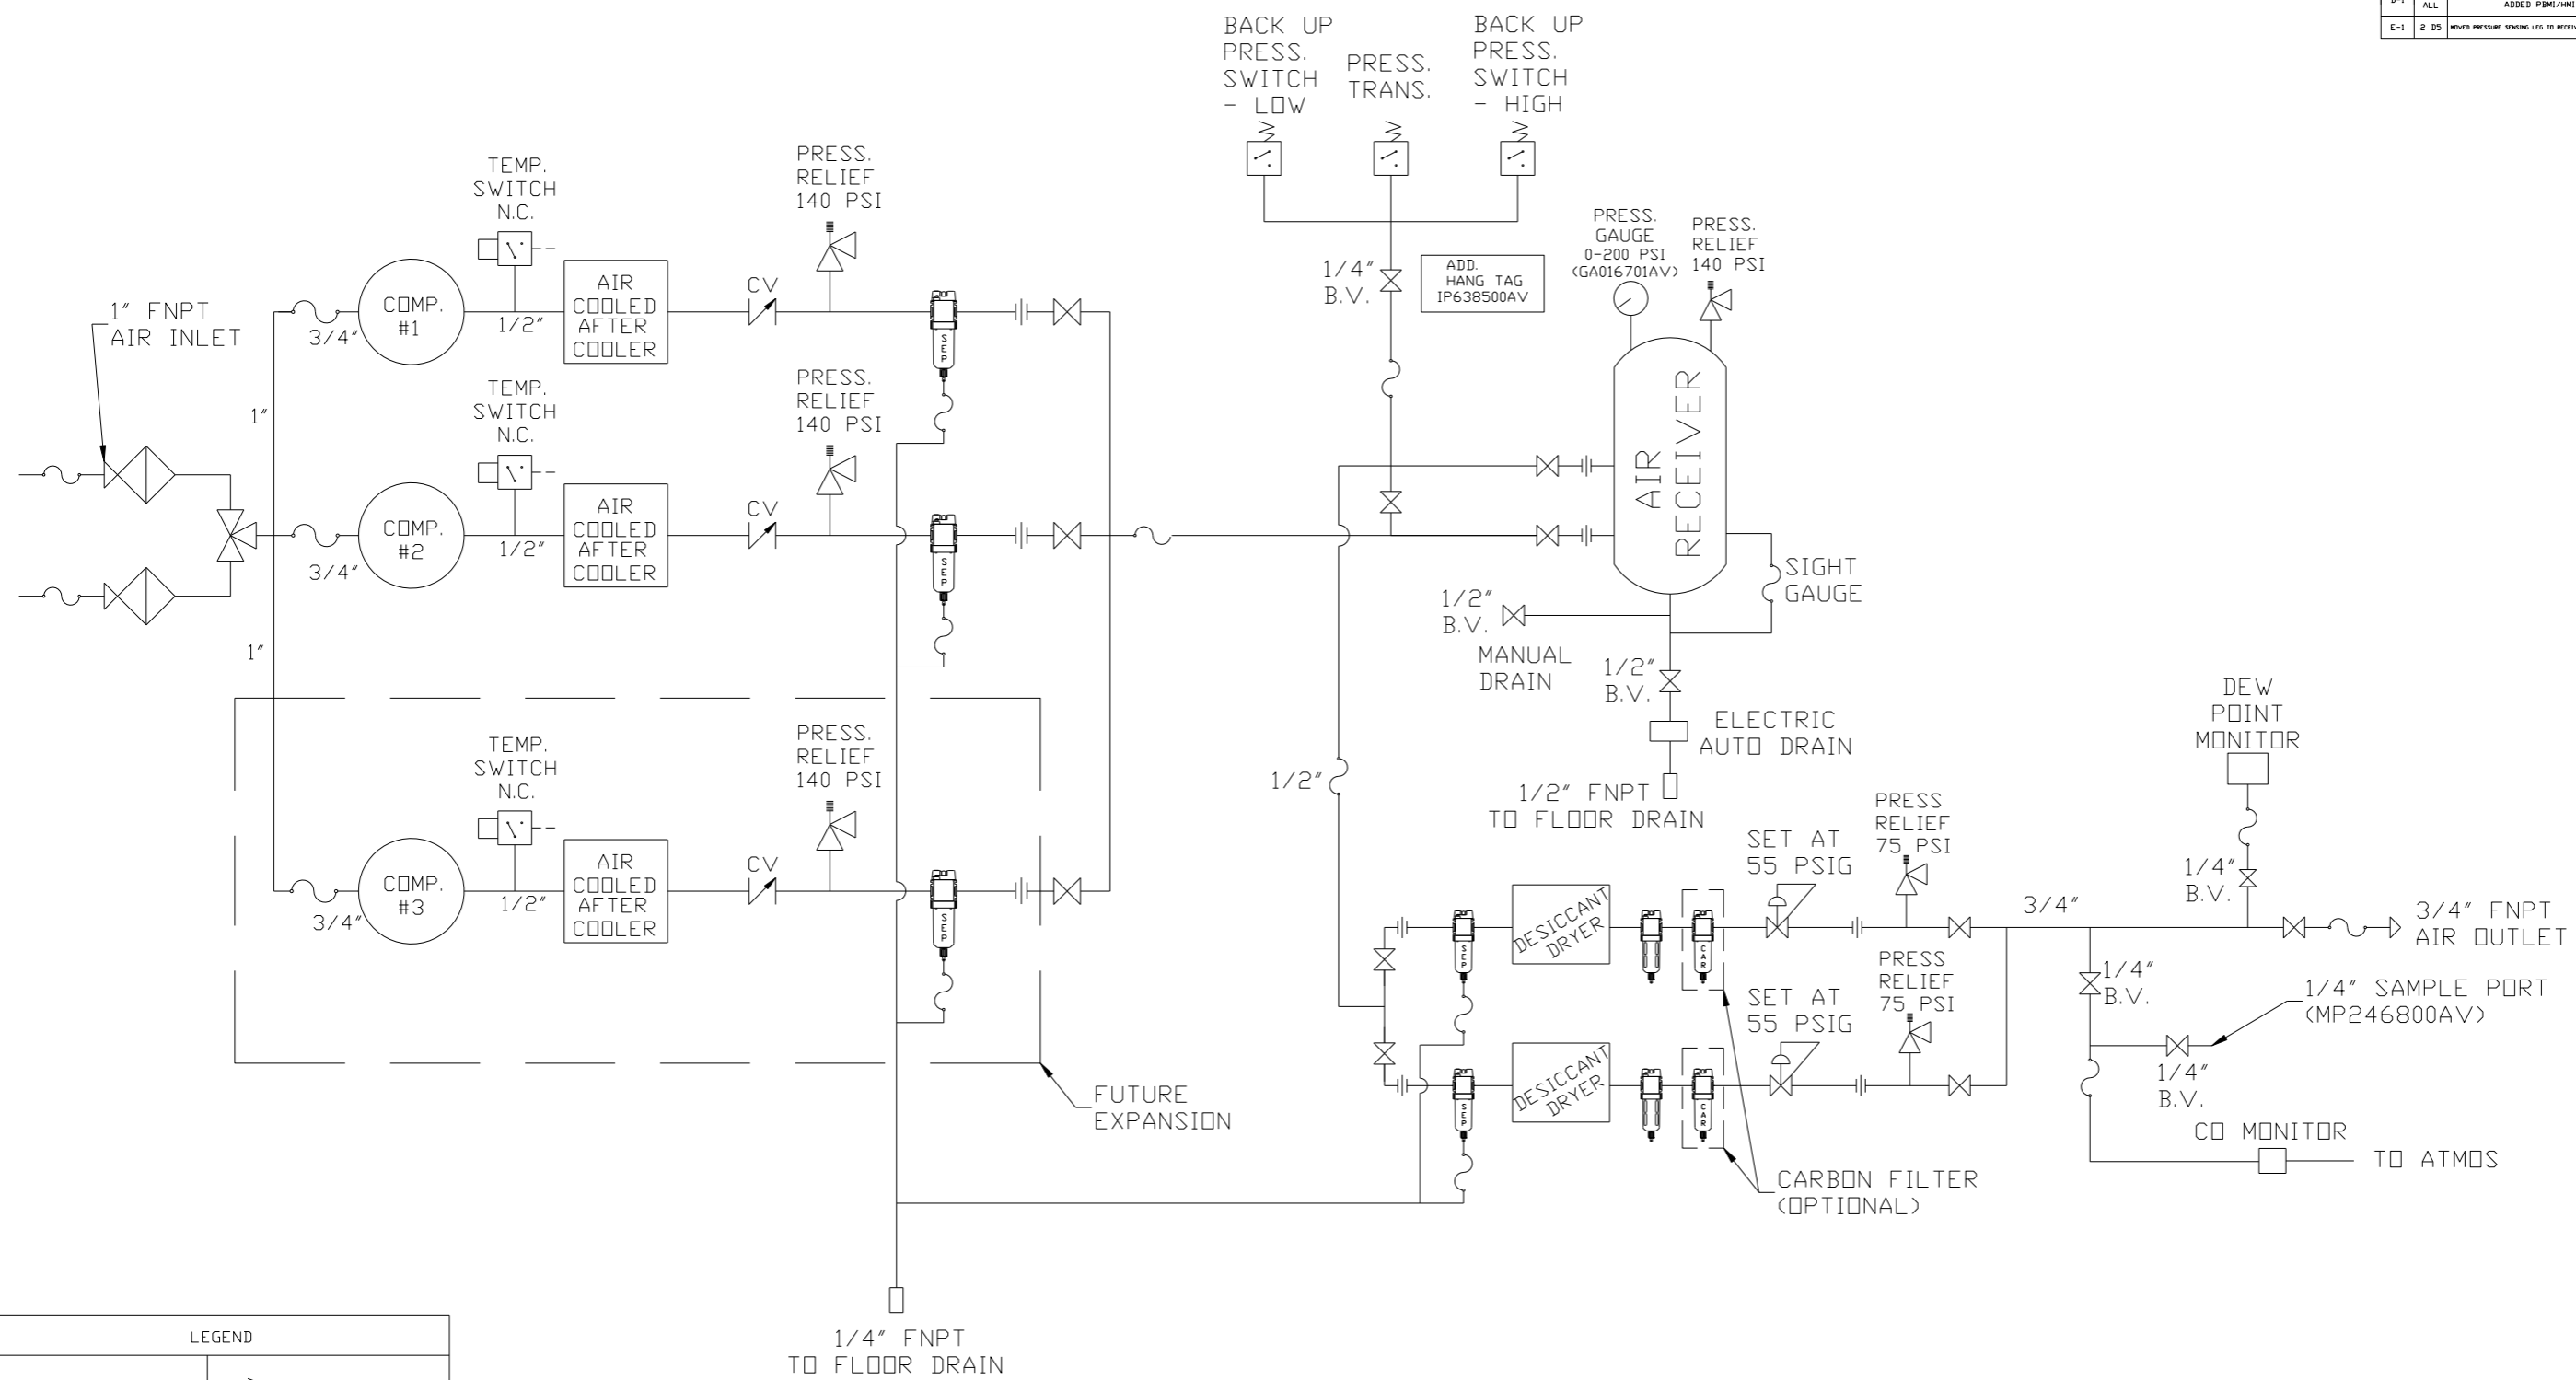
| D-1 | ALL | ADDED PBMI/HMI |
|---|---|---|
| E-1 | 2 D5 | MOVED PRESSURE SENSING LEG TO RECEIV |

BACK UP PRESS. SWITCH - LOW

PRESS. TRANS.

BACK UP PRESS. SWITCH - HIGH

TEMP. SWITCH N.C.

PRESS. RELIEF 140 PSI

PRESS. GAUGE 0-200 PSI (GA016701AV)

PRESS. RELIEF 140 PSI

1/4" B.V.

ADD. HANG TAG IP638500AV

1" FNPT AIR INLET

3/4"

COMP. #1

1/2"

AIR COOLED AFTER COOLER

CV

SEP

1"

TEMP. SWITCH N.C.

PRESS. RELIEF 140 PSI

AIR RECEIVER

COMP. #2

3/4"

1/2"

AIR COOLED AFTER COOLER

CV

SEP

SIGHT GAUGE

1/2" B.V.

1"

MANUAL DRAIN

1/2" B.V.

ELECTRIC AUTO DRAIN

DEW POINT MONITOR

TEMP. SWITCH N.C.

PRESS. RELIEF 140 PSI

1/2"

1/2" FNPT TO FLOOR DRAIN

COMP. #3

3/4"

1/2"

AIR COOLED AFTER COOLER

CV

SEP

SET AT 55 PSIG

PRESS RELIEF 75 PSI

1/4" B.V.

3/4"

3/4" FNPT AIR OUTLET

SEP

DESICCANT DRYER

CAR

1/4" B.V.

1/4" SAMPLE PORT (MP246800AV)

SET AT 55 PSIG

PRESS RELIEF 75 PSI

SEP

DESICCANT DRYER

CAR

1/4" B.V.

CO MONITOR

TO ATMOS

FUTURE EXPANSION

CARBON FILTER (OPTIONAL)

LEGEND

1/4" FNPT TO FLOOR DRAIN